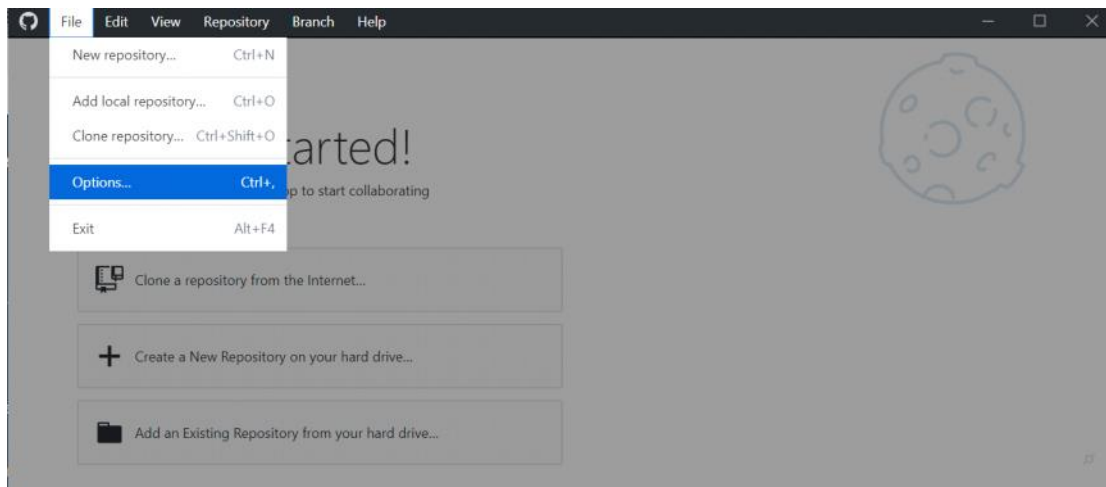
File Edit View Repository Branch Help

New repository... Ctrl+N

Add local repository... Ctrl+O

Clone repository... Ctrl+Shift+O

Options... Ctrl+,

Exit Alt+F4

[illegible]tarted!

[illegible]p to start collaborating

Clone a repository from the Internet...

Create a New Repository on your hard drive...

Add an Existing Repository from your hard drive...